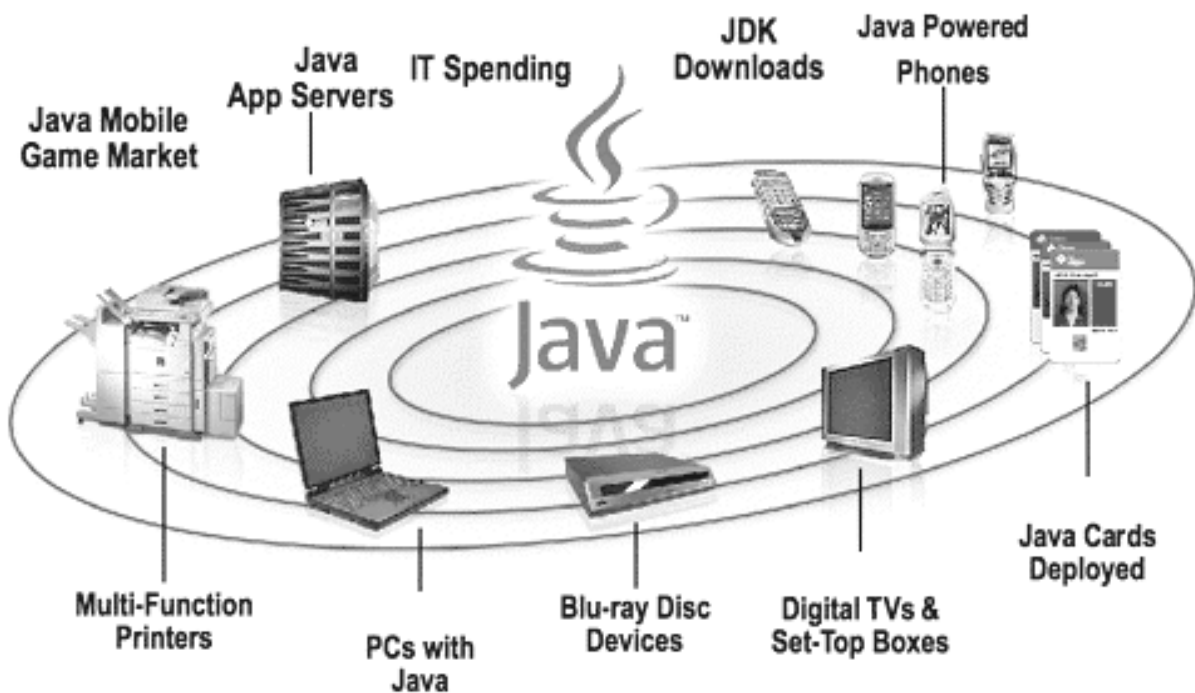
Java Mobile Game Market

Java App Servers

IT Spending

JDK Downloads

Java Powered Phones

Java™

Multi-Function Printers

PCs with Java

Blu-ray Disc Devices

Digital TVs & Set-Top Boxes

Java Cards Deployed